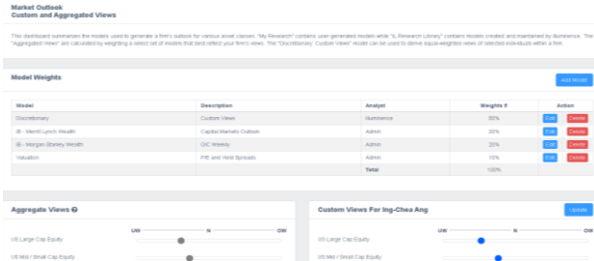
Market Outlook
Custom and Aggregated Views

This dashboard summarizes the models used to generate a firm's outlook for various asset classes. "My Research" contains user-generated models while "IL Research Library" contains models created and maintained by Illuminence. The "Aggregated Views" are calculated by weighting a select set of models that best reflect your firm's views. The "Discretionary: Custom Views" model can be used to derive equal-weighted views of selected individuals within a firm.

Model Weights

Add Model

| Model | Description | Analyst | Weights % | Action |
|---|---|---|---|---|
| Discretionary | Custom Views | Illuminence | 50% | Edit Delete |
| IB - Merrill Lynch Wealth | Capital Markets Outlook | Admin | 20% | Edit Delete |
| IB - Morgan Stanley Wealth | GIC Weekly | Admin | 20% | Edit Delete |
| Valuation | P/E and Yield Spreads | Admin | 10% | Edit Delete |
| | | Total | 100% | |

Aggregate Views

UW N OW

US Large Cap Equity

US Mid / Small Cap Equity

Custom Views For Ing-Chea Ang

Update

UW N OW

US Large Cap Equity

US Mid / Small Cap Equity